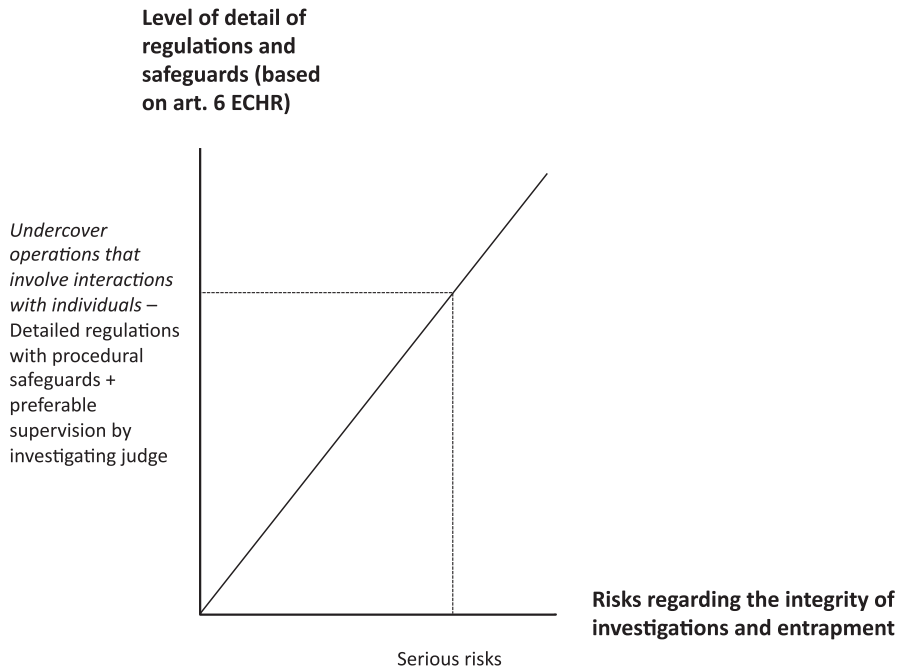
Level of detail of regulations and safeguards (based on art. 6 ECHR)

*Undercover operations that involve interactions with individuals* – Detailed regulations with procedural safeguards + preferable supervision by investigating judge

Risks regarding the integrity of investigations and entrapment

Serious risks